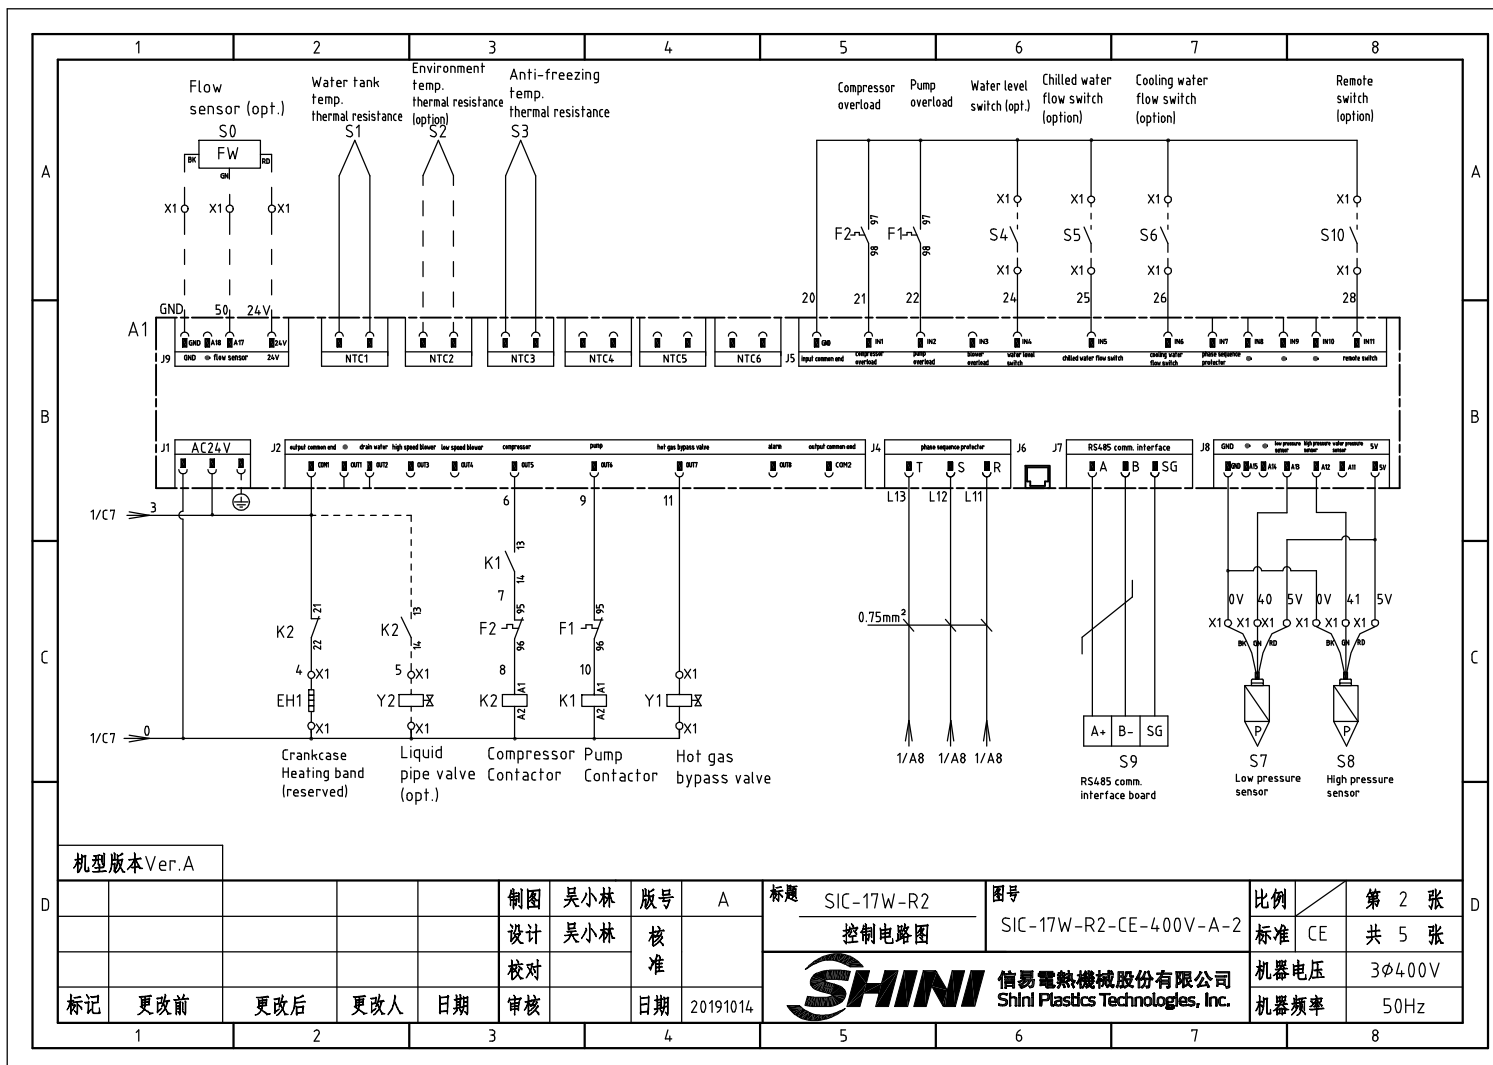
1 2 3 4 5 6 7 8

A

Flow sensor (opt.)
S0
FW
BK GN RD
X1 X1 X1

Water tank temp. thermal resistance
S1

Environment temp. thermal resistance (option)
S2

Anti-freezing temp. thermal resistance
S3

Compressor overload
Pump overload
Water level switch (opt.)
Chilled water flow switch (option)
Cooling water flow switch (option)
Remote switch (option)

F2 97 98
F1 97 98
X1 S4 X1
X1 S5 X1
X1 S6 X1
X1 S10 X1

20 21 22 24 25 26 28

GND 50 24V

A1

J9 GND A18 A17 24V
GND flow sensor 24V

NTC1 NTC2 NTC3 NTC4 NTC5 NTC6

J5 GND IN1 IN2 IN3 IN4 IN5 IN6 IN7 IN8 IN9 IN10 IN11
input common end, compressor overload, pump overload, blower overload, water level switch, chilled water flow switch, cooling water flow switch, phase sequence protector, remote switch

B

J1 AC24V

J2 output common end, drain water, high speed blower, low speed blower, compressor, pump, hot gas bypass valve, alarm, output common end
COM1 OUT1 OUT2 OUT3 OUT4 OUT5 OUT6 OUT7 OUT8 COM2

J4 phase sequence protector
T S R
L13 L12 L11

J6

J7 RS485 comm. interface
A B SG

J8 GND A15 A14 A13 A12 A11 5V
low pressure sensor, high pressure sensor, 5V

1/C7 3

6 9 11

K1 13 14
7
F2 95 96
F1 95 96
8 10
K2 A1 A2
K1 A1 A2

K2 21 22
K2 13 14
4 X1
5 X1
EH1
Y2
X1 X1

Y1 X1 X1

C

0.75mm$^2$

0V 40 5V 0V 41 5V
X1 X1 X1 X1 X1 X1
BK GN RD BK GN RD

P P

1/C7 0

Crankcase Heating band (reserved)
Liquid pipe valve (opt.)
Compressor Contactor
Pump Contactor
Hot gas bypass valve

1/A8 1/A8 1/A8

A+ B- SG
S9
RS485 comm. interface board

S7
Low pressure sensor

S8
High pressure sensor

D

机型版本Ver.A

| 标记 | 更改前 | 更改后 | 更改人 | 日期 | 制图 | 吴小林 | 版号 | A |
|---|---|---|---|---|---|---|---|---|
| | | | | | 设计 | 吴小林 | 核准 | |
| | | | | | 校对 | | | |
| | | | | | 审核 | | 日期 | 20191014 |

标题 SIC-17W-R2 控制电路图
图号 SIC-17W-R2-CE-400V-A-2

SHINI 信易電熱機械股份有限公司 Shini Plastics Technologies, Inc.

比例 第 2 张
标准 CE 共 5 张
机器电压 3Φ400V
机器频率 50Hz

1 2 3 4 5 6 7 8